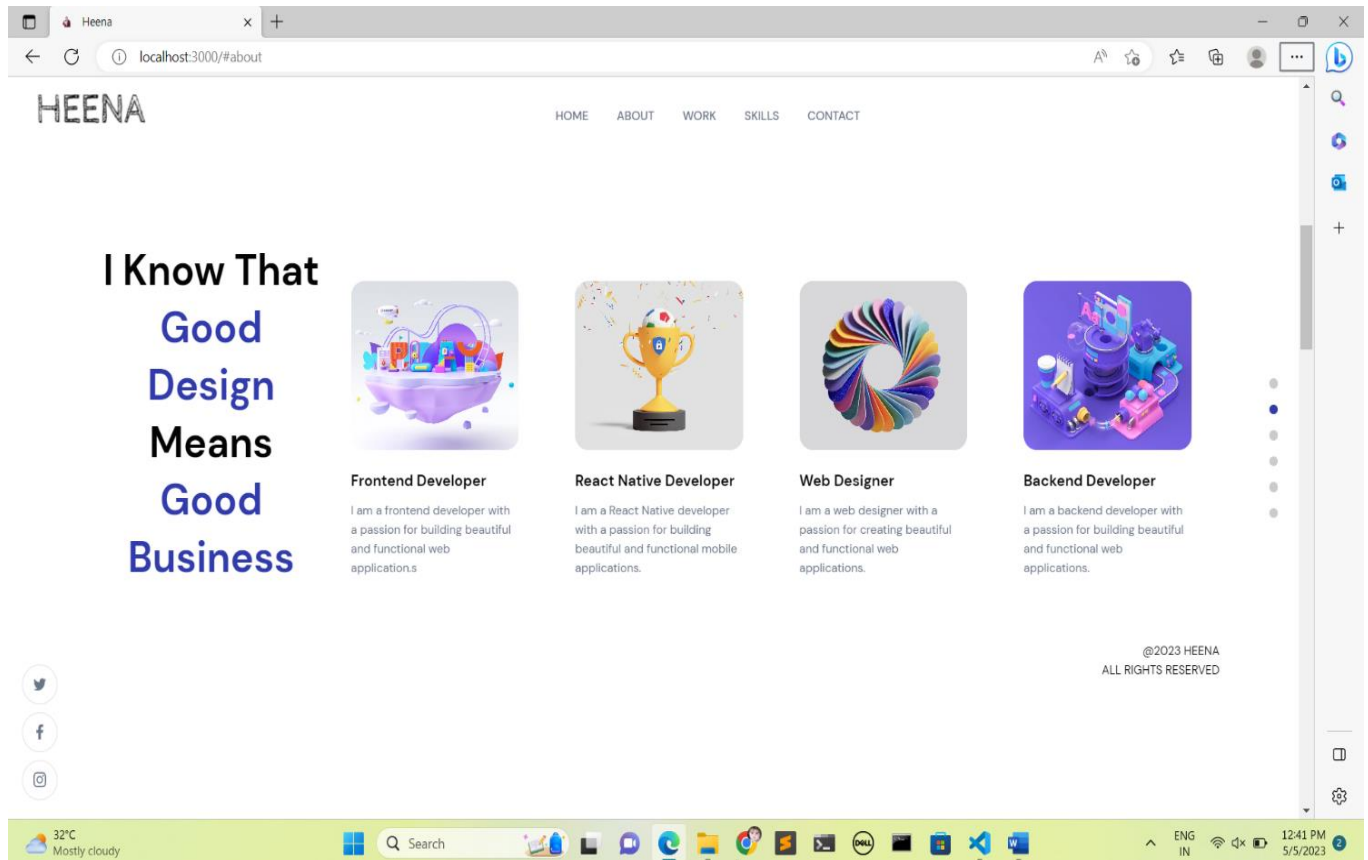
Heena

localhost:3000/#about

HEENA

HOME ABOUT WORK SKILLS CONTACT

I Know That Good Design Means Good Business

Frontend Developer
I am a frontend developer with a passion for building beautiful and functional web application.s

React Native Developer
I am a React Native developer with a passion for building beautiful and functional mobile applications.

Web Designer
I am a web designer with a passion for creating beautiful and functional web applications.

Backend Developer
I am a backend developer with a passion for building beautiful and functional web applications.

@2023 HEENA
ALL RIGHTS RESERVED

32°C
Mostly cloudy

Search

ENG
IN

12:41 PM
5/5/2023

2